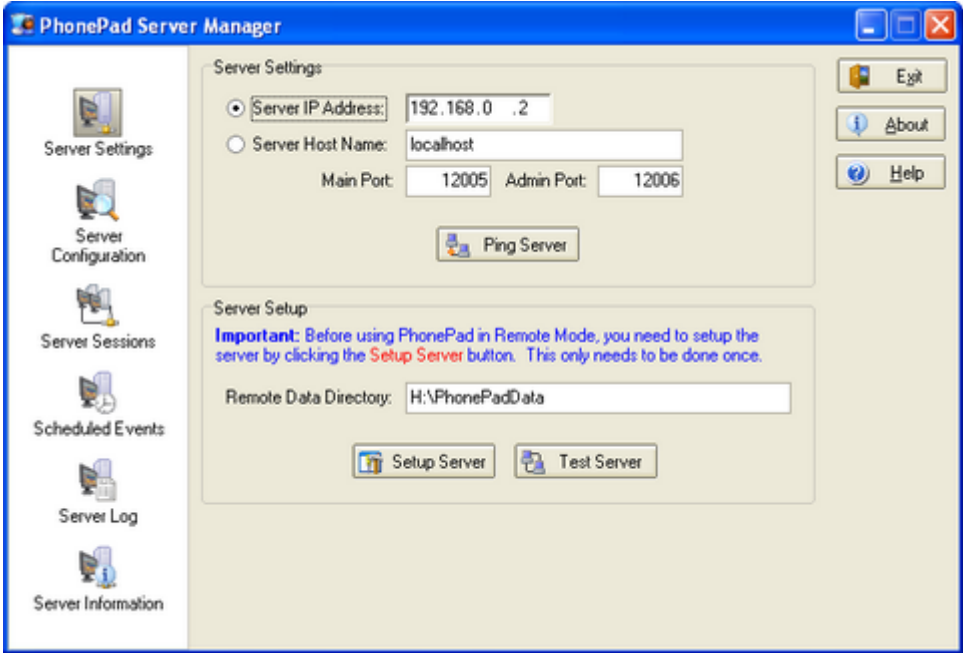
PhonePad Server Manager

Server Settings

Server Configuration

Server Sessions

Scheduled Events

Server Log

Server Information

Server Settings

Server IP Address: 192.168.0 .2

Server Host Name: localhost

Main Port: 12005 Admin Port: 12006

Ping Server

Server Setup

Important: Before using PhonePad in Remote Mode, you need to setup the server by clicking the Setup Server button. This only needs to be done once.

Remote Data Directory: H:\PhonePadData

Setup Server

Test Server

Exit

About

Help